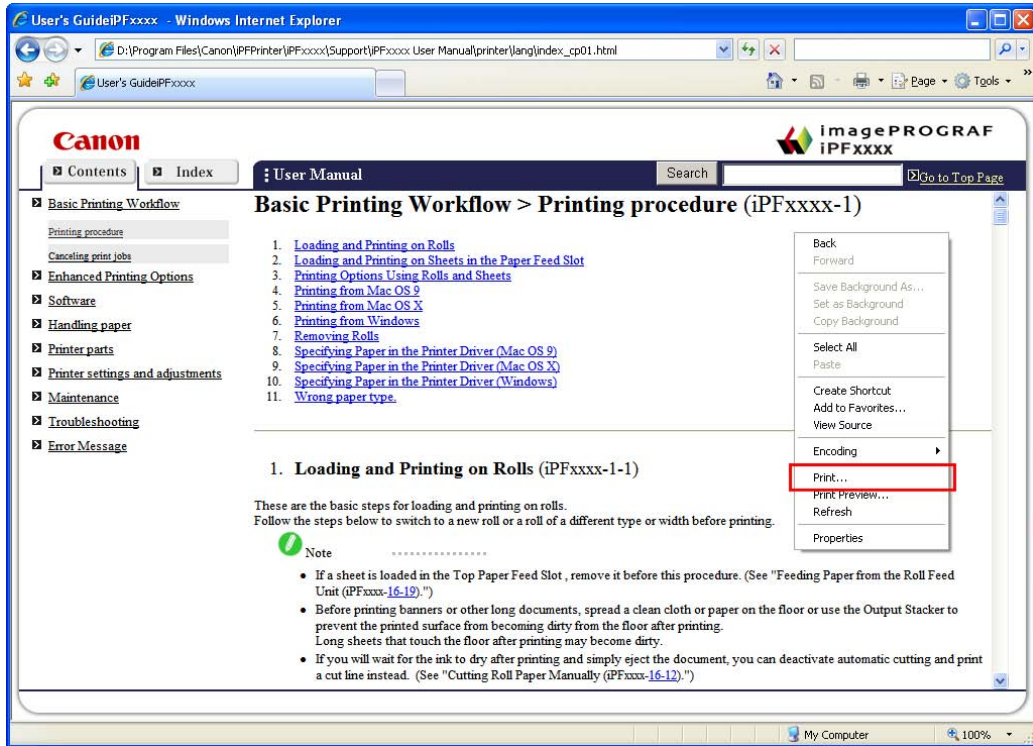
User's GuideiPFxxxx - Windows Internet Explorer

D:\Program Files\Canon\iPFPrinter\iPFxxxx\Support\iPFxxxx User Manual\printer\lang\index_cp01.html

User's GuideiPFxxxx

Page ▾ Tools ▾

Canon

imagePROGRAF iPFxxxx

Contents | Index

User Manual

Search

Go to Top Page

Basic Printing Workflow
Printing procedure
Canceling print jobs
Enhanced Printing Options
Software
Handling paper
Printer parts
Printer settings and adjustments
Maintenance
Troubleshooting
Error Message

Basic Printing Workflow > Printing procedure (iPFxxxx-1)

1. Loading and Printing on Rolls
2. Loading and Printing on Sheets in the Paper Feed Slot
3. Printing Options Using Rolls and Sheets
4. Printing from Mac OS 9
5. Printing from Mac OS X
6. Printing from Windows
7. Removing Rolls
8. Specifying Paper in the Printer Driver (Mac OS 9)
9. Specifying Paper in the Printer Driver (Mac OS X)
10. Specifying Paper in the Printer Driver (Windows)
11. Wrong paper type.

Back
Forward
Save Background As...
Set as Background
Copy Background
Select All
Paste
Create Shortcut
Add to Favorites...
View Source
Encoding
Print...
Print Preview...
Refresh
Properties

1. Loading and Printing on Rolls (iPFxxxx-1-1)

These are the basic steps for loading and printing on rolls.
Follow the steps below to switch to a new roll or a roll of a different type or width before printing.

Note

• If a sheet is loaded in the Top Paper Feed Slot , remove it before this procedure. (See "Feeding Paper from the Roll Feed Unit (iPFxxxx-16-19).")
• Before printing banners or other long documents, spread a clean cloth or paper on the floor or use the Output Stacker to prevent the printed surface from becoming dirty from the floor after printing.
Long sheets that touch the floor after printing may become dirty.
• If you will wait for the ink to dry after printing and simply eject the document, you can deactivate automatic cutting and print a cut line instead. (See "Cutting Roll Paper Manually (iPFxxxx-16-12).")

My Computer

100%